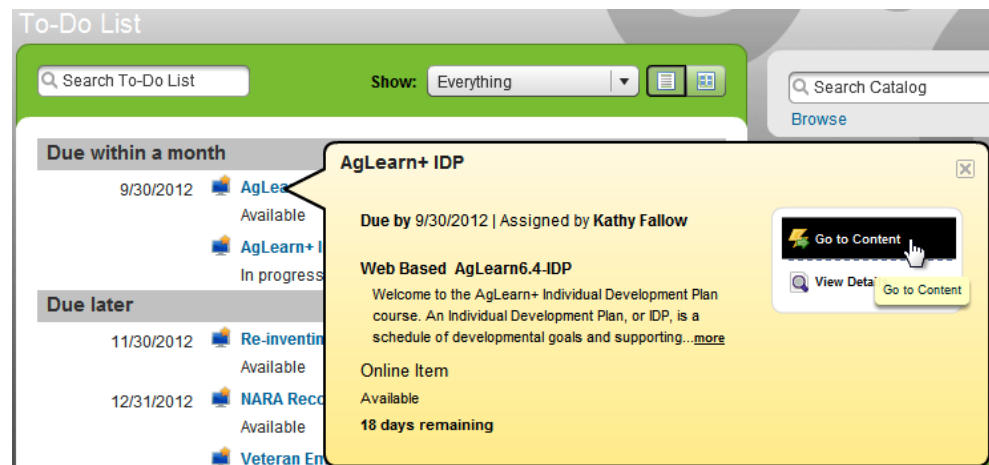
To-Do List

Search To-Do List

Show: Everything

Search Catalog

Browse

Due within a month

9/30/2012 AgLea

Available

AgLearn+ I

In progress

Due later

11/30/2012 Re-inventin

Available

12/31/2012 NARA Reco

Available

Veteran Em

AgLearn+ IDP

Due by 9/30/2012 | Assigned by Kathy Fallow

Web Based AgLearn6.4-IDP

Welcome to the AgLearn+ Individual Development Plan course. An Individual Development Plan, or IDP, is a schedule of developmental goals and supporting...more

Online Item

Available

18 days remaining

Go to Content

View Detai

Go to Content